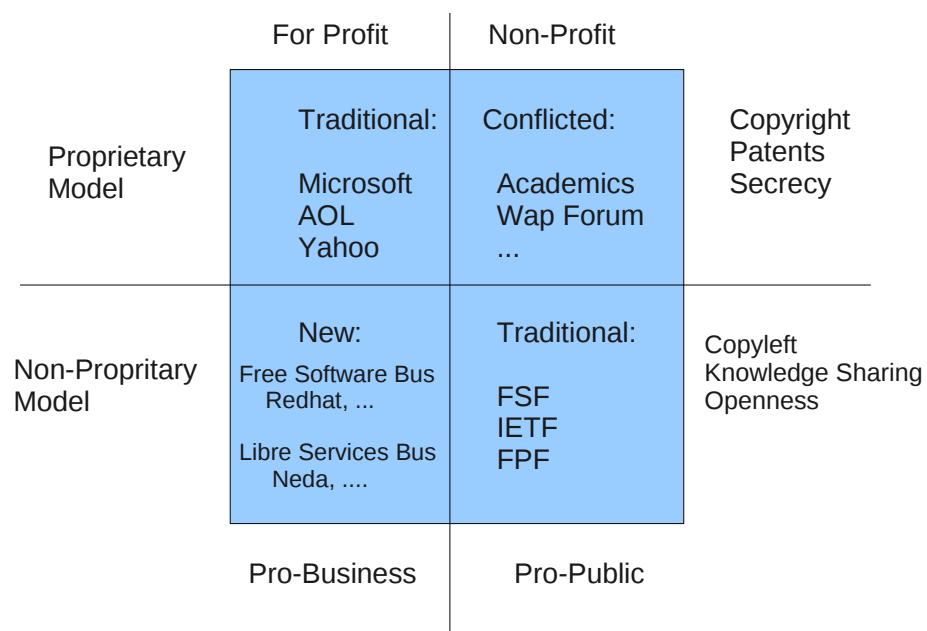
For Profit
Non-Profit

Proprietary Model

Traditional:

Microsoft
AOL
Yahoo

Conflicted:

Academics
Wap Forum
...

Copyright
Patents
Secrecy

Non-Propritary Model

New:

Free Software Bus
Redhat, ...

Libre Services Bus
Neda, ....

Traditional:

FSF
IETF
FPF

Copyleft
Knowledge Sharing
Openness

Pro-Business
Pro-Public